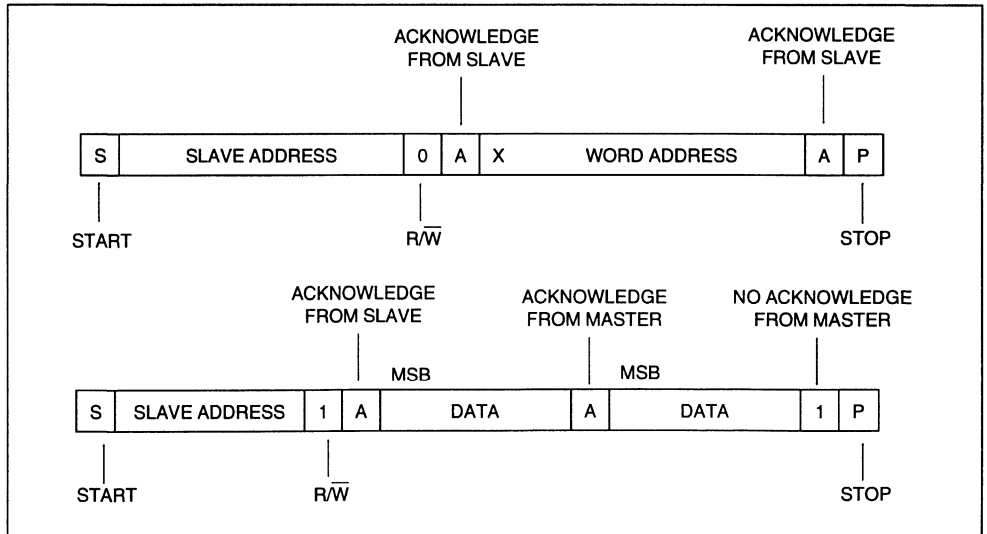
ACKNOWLEDGE FROM SLAVE

ACKNOWLEDGE FROM SLAVE

| S | SLAVE ADDRESS | 0 | A | X | WORD ADDRESS | A | P |
|---|---|---|---|---|---|---|---|

START

R/$\overline{W}$

STOP

ACKNOWLEDGE FROM SLAVE

ACKNOWLEDGE FROM MASTER

NO ACKNOWLEDGE FROM MASTER

MSB

MSB

| S | SLAVE ADDRESS | 1 | A | DATA | A | DATA | 1 | P |
|---|---|---|---|---|---|---|---|---|

START

R/$\overline{W}$

STOP